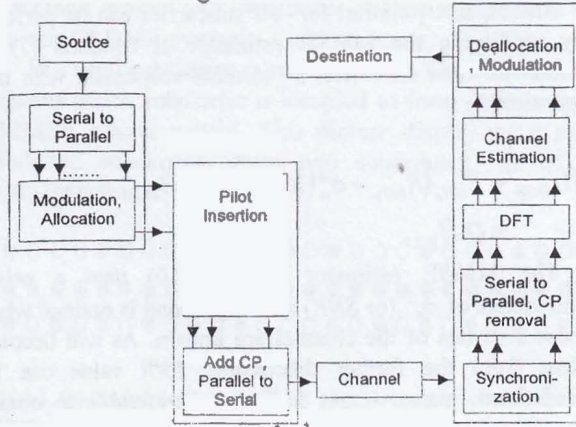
Soutce

Serial to Parallel

.......

Modulation, Allocation

Pilot Insertion

Add CP, Parallel to Serial

Channel

Destination

Deallocation , Modulation

Channel Estimation

DFT

Serial to Parallel, CP removal

Synchronization